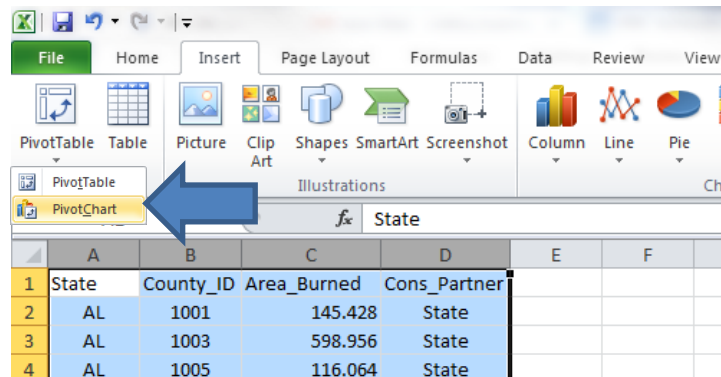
File Home Insert Page Layout Formulas Data Review View

PivotTable Table Picture Clip Art Shapes SmartArt Screenshot Column Line Pie

Illustrations Ch

PivotTable
PivotChart

$f_x$ State

|   | A | B | C | D | E | F |
|---|---|---|---|---|---|---|
| 1 | State | County_ID | Area_Burned | Cons_Partner | | |
| 2 | AL | 1001 | 145.428 | State | | |
| 3 | AL | 1003 | 598.956 | State | | |
| 4 | AL | 1005 | 116.064 | State | | |